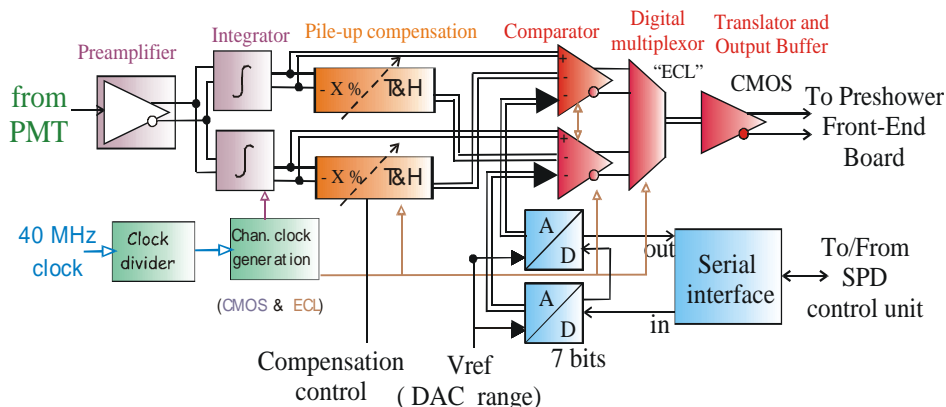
Preamplifier

Integrator

Pile-up compensation

Comparator

Digital multiplexor

Translator and Output Buffer

from PMT

"ECL"

CMOS

To Preshower Front-End Board

- X %

T&H

- X %

T&H

+

-

+

-

40 MHz clock

Clock divider

Chan. clock generation

(CMOS & ECL)

A

D

A

D

out

in

Serial interface

To/From SPD control unit

Compensation control

Vref ( DAC range)

7 bits